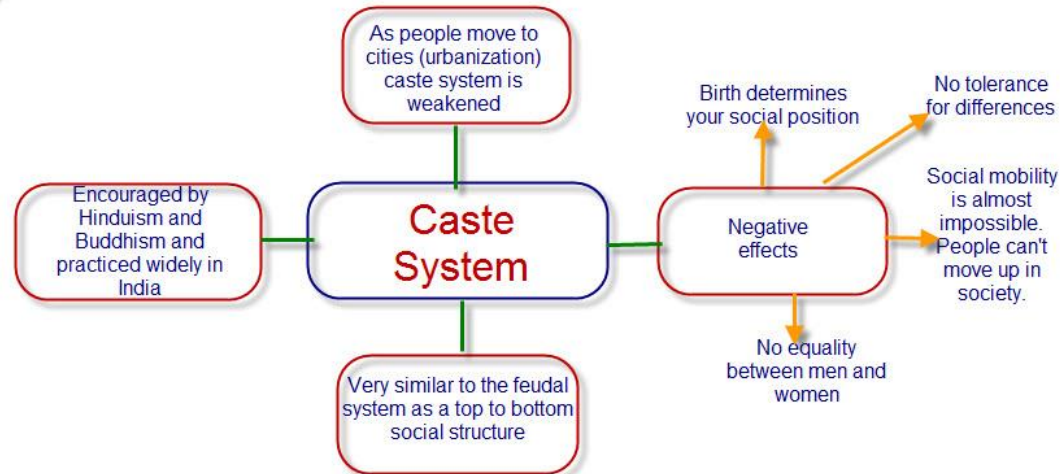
As people move to cities (urbanization) caste system is weakened

Encouraged by Hinduism and Buddhism and practiced widely in India

Caste System

Very similar to the feudal system as a top to bottom social structure

Negative effects

Birth determines your social position

No tolerance for differences

Social mobility is almost impossible. People can't move up in society.

No equality between men and women